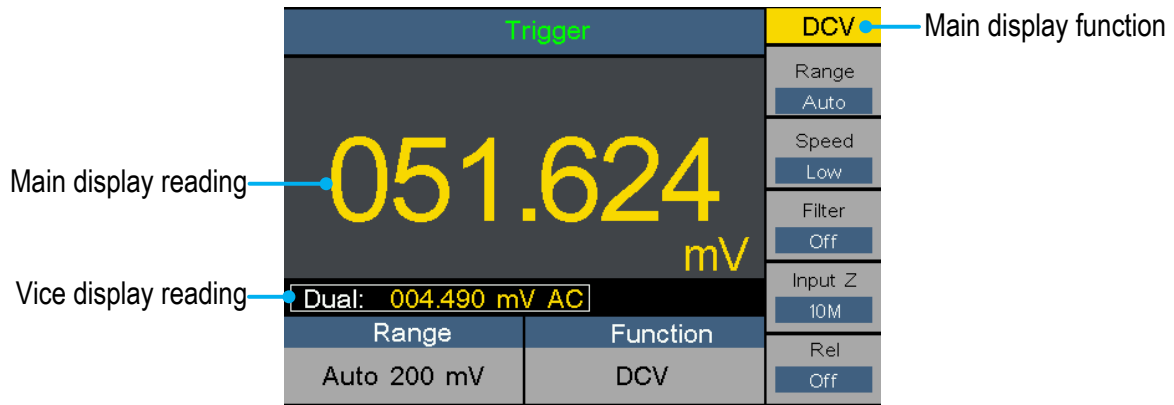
Trigger

DCV

Main display function

Range
Auto

Speed
Low

Filter
Off

Input Z
10M

Rel
Off

Main display reading

051.624
mV

Vice display reading

Dual: 004.490 mV AC

| Range | Function |
|---|---|
| Auto 200 mV | DCV |